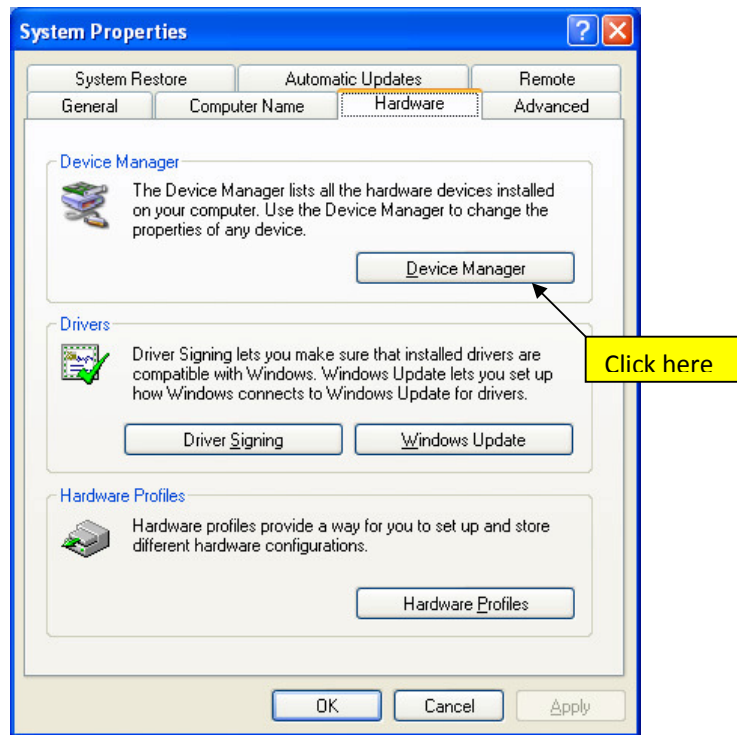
System Properties

System Restore
Automatic Updates
Remote
General
Computer Name
Hardware
Advanced

Device Manager

The Device Manager lists all the hardware devices installed on your computer. Use the Device Manager to change the properties of any device.

Device Manager

Drivers

Driver Signing lets you make sure that installed drivers are compatible with Windows. Windows Update lets you set up how Windows connects to Windows Update for drivers.

Driver Signing
Windows Update

Hardware Profiles

Hardware profiles provide a way for you to set up and store different hardware configurations.

Hardware Profiles

OK
Cancel
Apply

Click here